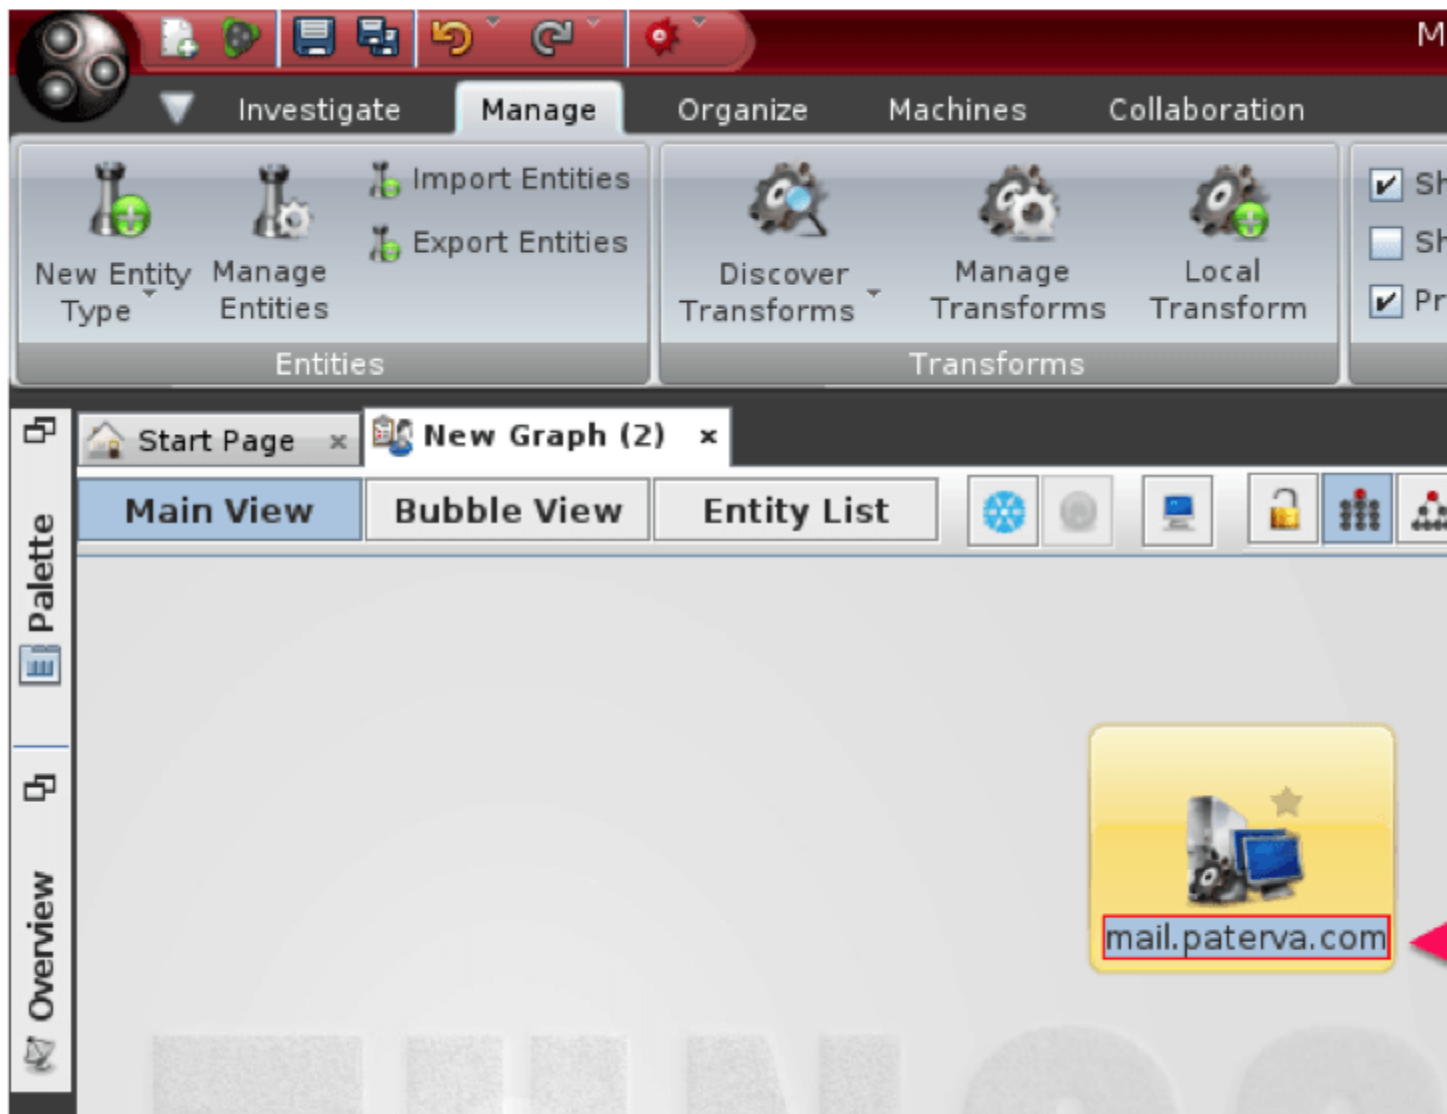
M

Investigate Manage Organize Machines Collaboration

New Entity Type
Manage Entities
Import Entities
Export Entities
Entities

Discover Transforms
Manage Transforms
Local Transform
Transforms

Sh
Sh
Pr

Start Page ×
New Graph (2) ×

Main View
Bubble View
Entity List

Palette
Overview

mail.paterva.com